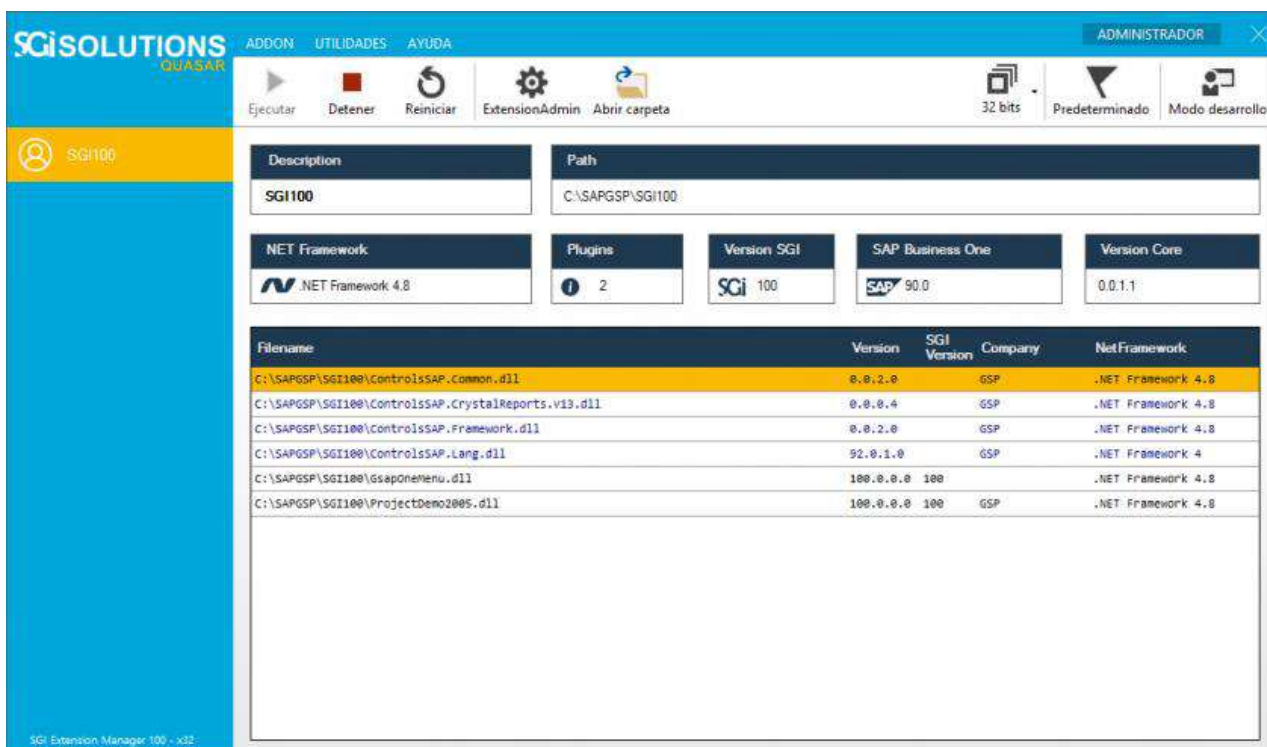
SGiSOLUTIONS QUASAR

ADDON UTILIDADES AYUDA

ADMINISTRADOR

Ejecutar Detener Reiniciar ExtensionAdmin Abrir carpeta

32 bits Predeterminado Modo desarrollo

SGI100

| Description |
|---|
| SGI100 |

| Path |
|---|
| C:\SAPGSP\SGI100 |

| NET Framework |
|---|
| .NET Framework 4.8 |

| Plugins |
|---|
| 2 |

| Version SGI |
|---|
| SGi 100 |

| SAP Business One |
|---|
| SAP 90.0 |

| Version Core |
|---|
| 0.0.1.1 |

| Filename | Version | SGI Version | Company | Net Framework |
|---|---|---|---|---|
| C:\SAPGSP\SGI100\ControlsSAP.Common.dll | 0.0.2.0 | | GSP | .NET Framework 4.8 |
| C:\SAPGSP\SGI100\ControlsSAP.CrystalReports.v13.dll | 0.0.0.4 | | GSP | .NET Framework 4.8 |
| C:\SAPGSP\SGI100\ControlsSAP.Framework.dll | 0.0.2.0 | | GSP | .NET Framework 4.8 |
| C:\SAPGSP\SGI100\ControlsSAP.Lang.dll | 92.0.1.0 | | GSP | .NET Framework 4 |
| C:\SAPGSP\SGI100\GsapOneMenu.dll | 100.0.0.0 | 100 | | .NET Framework 4.8 |
| C:\SAPGSP\SGI100\ProjectDemo2005.dll | 100.0.0.0 | 100 | GSP | .NET Framework 4.8 |

SGI Extension Manager 100 - x32